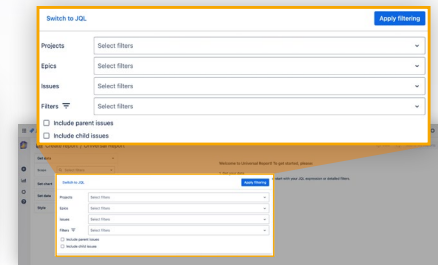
Switch to JQL

Apply filtering

Projects
Select filters

Epics
Select filters

Issues
Select filters

Filters
Select filters

Include parent issues

Include child issues

Create report | Universal report

Welcome to Universal Report! To get started, please:

Switch to JQL

Apply filtering

Projects
Select filters

Epics
Select filters

Issues
Select filters

Filters
Select filters

Include parent issues

Include child issues